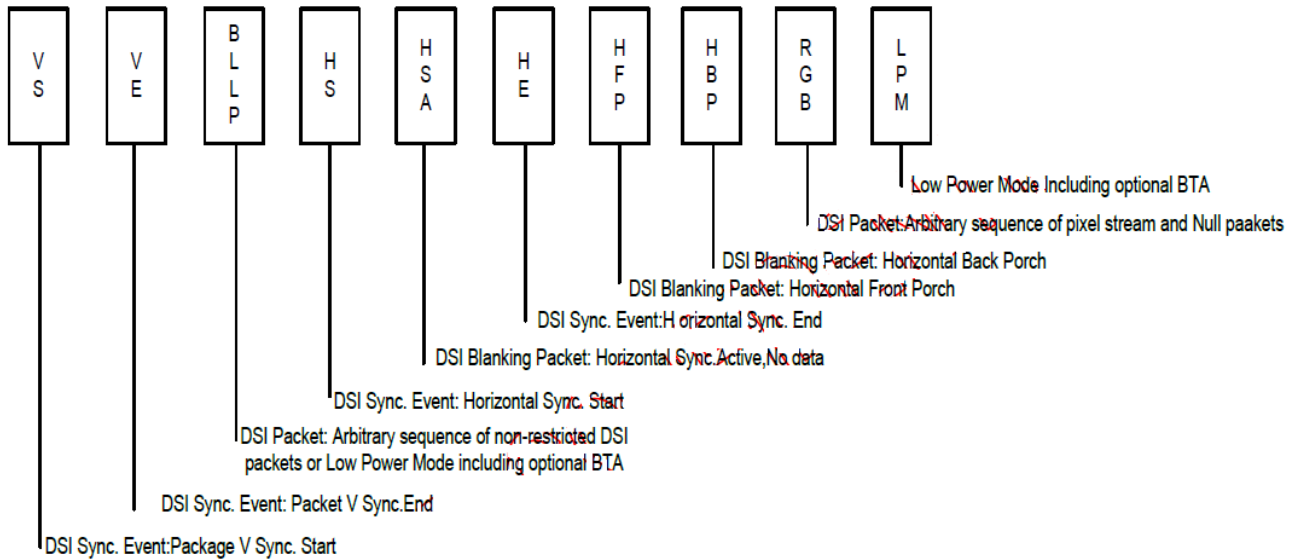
VS

VE

BLLP

HS

HSA

HE

HFP

HBP

RGB

LPM

Low Power Mode Including optional BTA

DSI Packet:Arbitrary sequence of pixel stream and Null paakets

DSI Blanking Packet: Horizontal Back Porch

DSI Blanking Packet: Horizontal Front Porch

DSI Sync. Event:H orizontal Sync. End

DSI Blanking Packet: Horizontal Sync.Active,No data

DSI Sync. Event: Horizontal Sync. Start

DSI Packet: Arbitrary sequence of non-restricted DSI packets or Low Power Mode including optional BTA

DSI Sync. Event: Packet V Sync.End

DSI Sync. Event:Package V Sync. Start